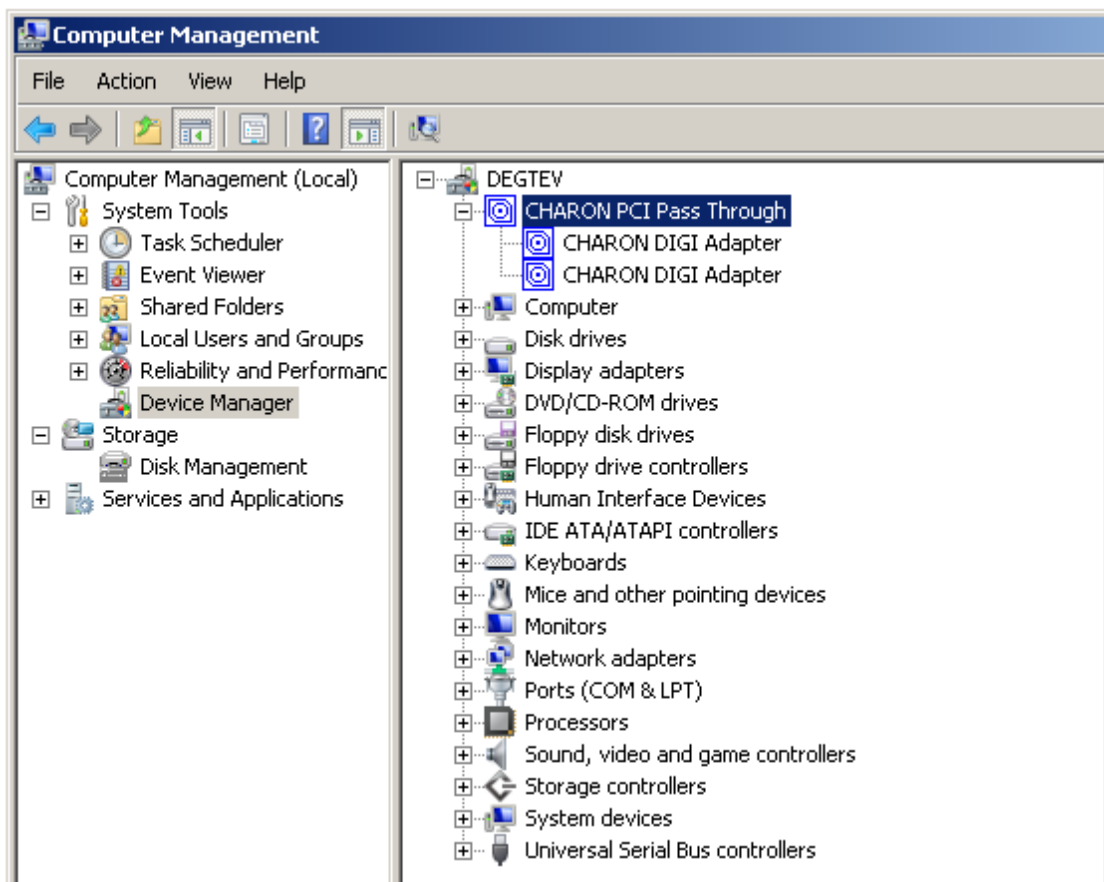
Computer Management

File Action View Help

Computer Management (Local)
System Tools
Task Scheduler
Event Viewer
Shared Folders
Local Users and Groups
Reliability and Performanc
Device Manager
Storage
Disk Management
Services and Applications

DEGTEV
CHARON PCI Pass Through
CHARON DIGI Adapter
CHARON DIGI Adapter
Computer
Disk drives
Display adapters
DVD/CD-ROM drives
Floppy disk drives
Floppy drive controllers
Human Interface Devices
IDE ATA/ATAPI controllers
Keyboards
Mice and other pointing devices
Monitors
Network adapters
Ports (COM & LPT)
Processors
Sound, video and game controllers
Storage controllers
System devices
Universal Serial Bus controllers